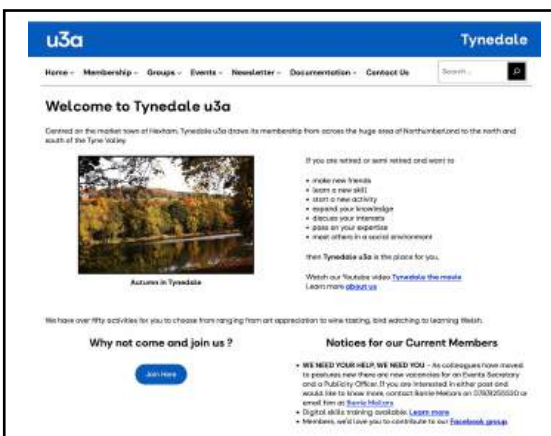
u3a

Tynedale

Home ⌄ Membership ⌄ Groups ⌄ Events ⌄ Newsletter ⌄ Documentation ⌄ Contact Us

Search...

Welcome to Tynedale u3a

Centred on the market town of Hexham, Tynedale u3a draws its membership from across the huge area of Northumberland to the north and south of the Tyne Valley

Autumn in Tynedale

If you are retired or semi retired and want to

• make new friends
• learn a new skill
• start a new activity
• expand your knowledge
• discuss your interests
• pass on your expertise
• meet others in a social environment

then Tynedale u3a is the place for you.

Watch our Youtube video Tynedale the movie
Learn more about us

We have over fifty activities for you to choose from ranging from art appreciation to wine tasting, bird watching to learning Welsh.

Why not come and join us ?

Join Here

Notices for our Current Members

• WE NEED YOUR HELP, WE NEED YOU - As colleagues have moved to pastures new there are now vacancies for an Events Secretary and a Publicity Officer. If you are interested in either post and would like to know more, contact Bernie Mellors on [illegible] or email him at Bernie Mellors
• Digital skills training available. Learn more
• Members, we'd love you to contribute to our Facebook group